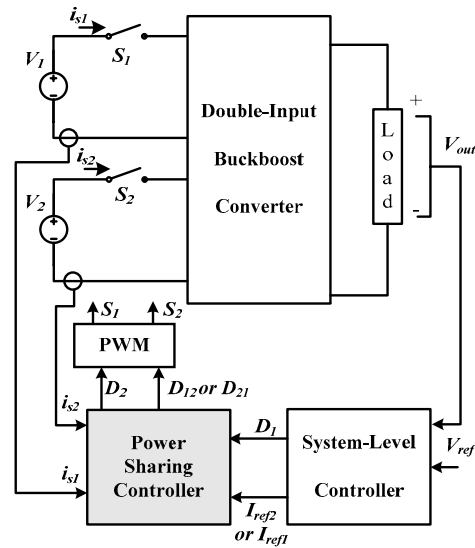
$i_{s1}$

$V_1$

$S_1$

Double-Input Buckboost Converter

L o a d

+

-

$V_{out}$

$i_{s2}$

$V_2$

$S_2$

$S_1$ $S_2$

PWM

$D_2$

$D_{12}$ or $D_{21}$

$i_{s2}$

$D_1$

$V_{ref}$

$i_{s1}$

Power Sharing Controller

System-Level Controller

$I_{ref2}$ or $I_{ref1}$